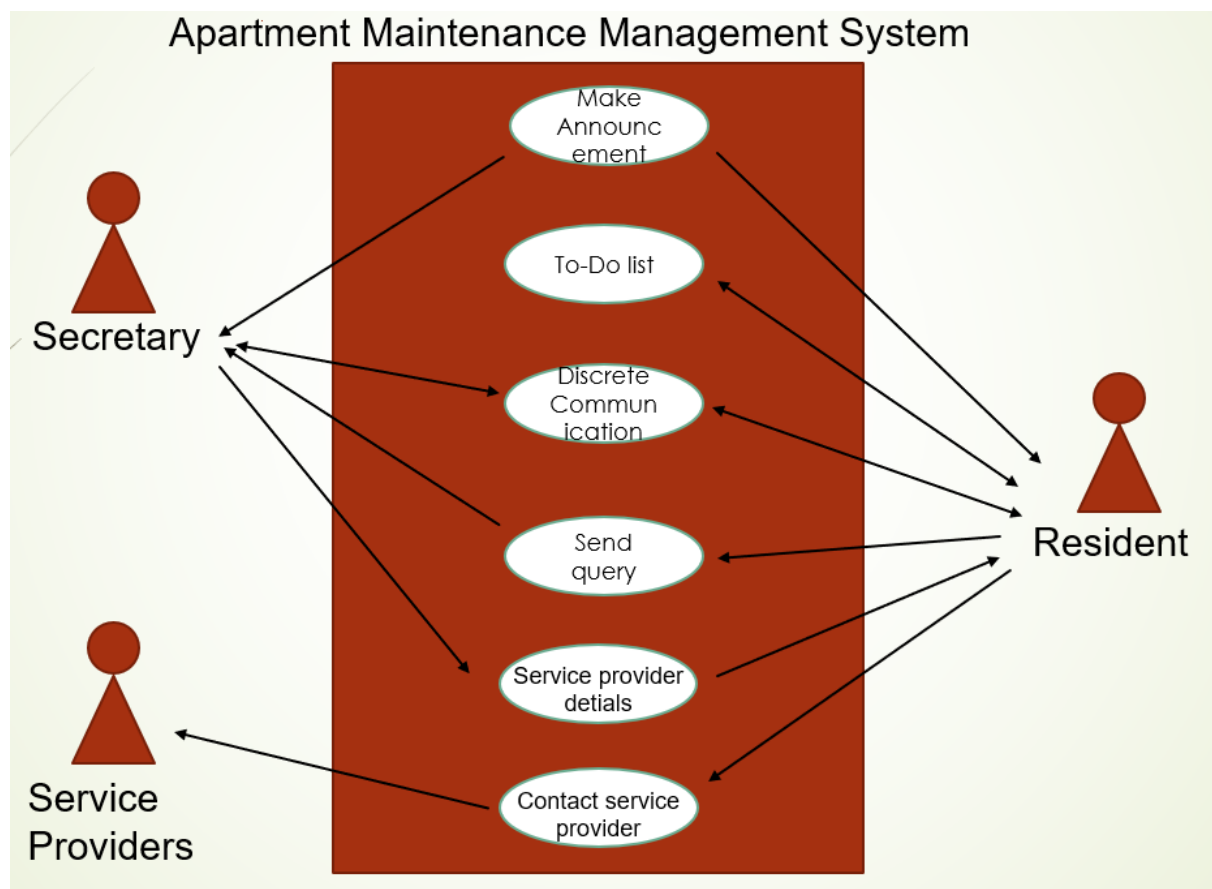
Apartment Maintenance Management System

Make Announc ement

To-Do list

Discrete Commun ication

Send query

Service provider detials

Contact service provider

Secretary

Resident

Service Providers